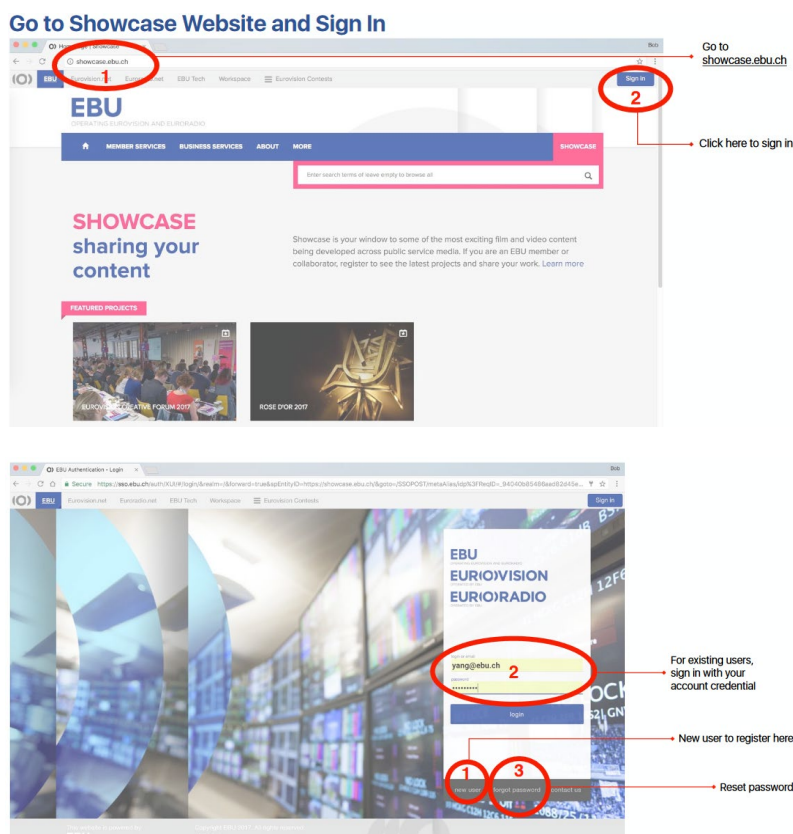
Go to Showcase Website and Sign In

Home | Showcase

showcase.ebu.ch

1

Go to showcase.ebu.ch

EBU Eurovision.net Euroradio.net EBU Tech Workspace Eurovision Contests

Sign in

2

Click here to sign in

EBU
OPERATING EUROVISION AND EURORADIO

MEMBER SERVICES BUSINESS SERVICES ABOUT MORE SHOWCASE

Enter search terms or leave empty to browse all

SHOWCASE
sharing your content

Showcase is your window to some of the most exciting film and video content being developed across public service media. If you are an EBU member or collaborator, register to see the latest projects and share your work. Learn more

FEATURED PROJECTS

EUROVISION CREATIVE FORUM 2017

ROSE D'OR 2017

EBU Authentication - Login

Secure https://sso.ebu.ch/auth/XUI/#login/&realm=/&forward=true&spEntityID=https://showcase.ebu.ch/&goto=/SSOPOST/metaAlias/idp%3FReqID=_94040b85486aad62d45e...

EBU Eurovision.net Euroradio.net EBU Tech Workspace Eurovision Contests

Sign in

EBU
EUR(O)VISION
EUR(O)RADIO

email
yang@ebu.ch
password
••••••••••

2

For existing users, sign in with your account credential

login

New user to register here

1 new user

3 forgot password

contact us

Reset password

Copyright EBU 2017. All Rights reserved.